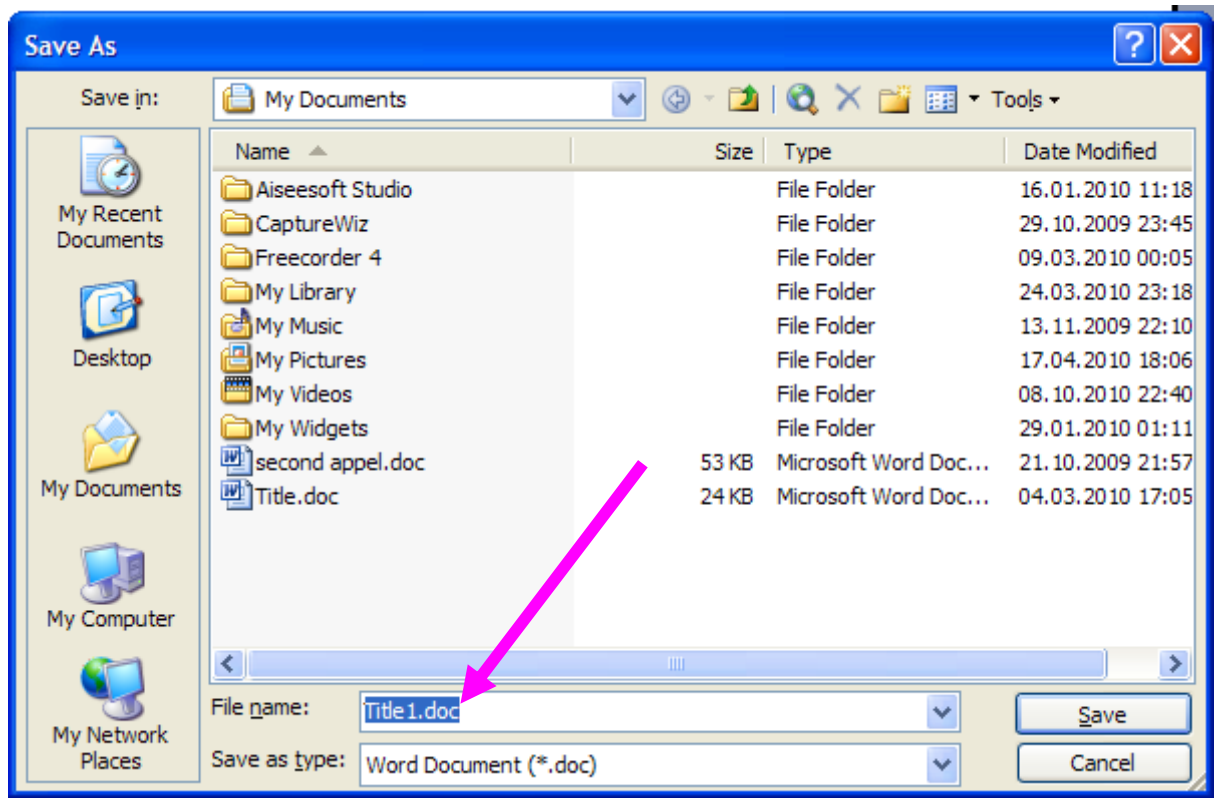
Save As

Save in: My Documents

Tools

My Recent Documents

Desktop

My Documents

My Computer

My Network Places

| Name | Size | Type | Date Modified |
|---|---|---|---|
| Aiseesoft Studio | | File Folder | 16.01.2010 11:18 |
| CaptureWiz | | File Folder | 29.10.2009 23:45 |
| Freecorder 4 | | File Folder | 09.03.2010 00:05 |
| My Library | | File Folder | 24.03.2010 23:18 |
| My Music | | File Folder | 13.11.2009 22:10 |
| My Pictures | | File Folder | 17.04.2010 18:06 |
| My Videos | | File Folder | 08.10.2010 22:40 |
| My Widgets | | File Folder | 29.01.2010 01:11 |
| second appel.doc | 53 KB | Microsoft Word Doc... | 21.10.2009 21:57 |
| Title.doc | 24 KB | Microsoft Word Doc... | 04.03.2010 17:05 |

File name: Title1.doc

Save as type: Word Document (*.doc)

Save

Cancel